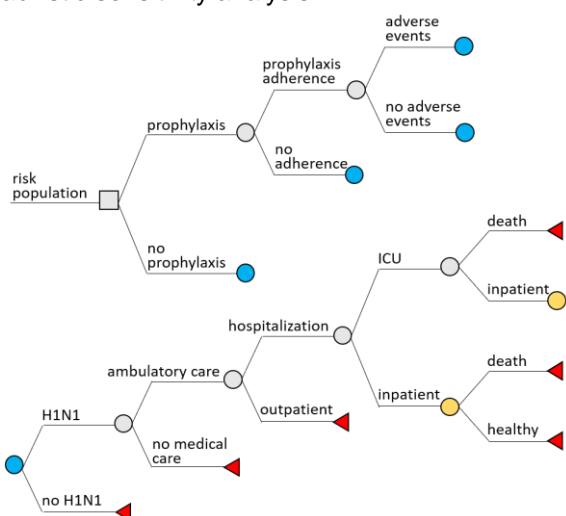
risk population
prophylaxis
prophylaxis adherence
adverse events
no adverse events
no adherence
no prophylaxis
H1N1
no H1N1
ambulatory care
no medical care
hospitalization
outpatient
ICU
inpatient
death
inpatient
death
healthy